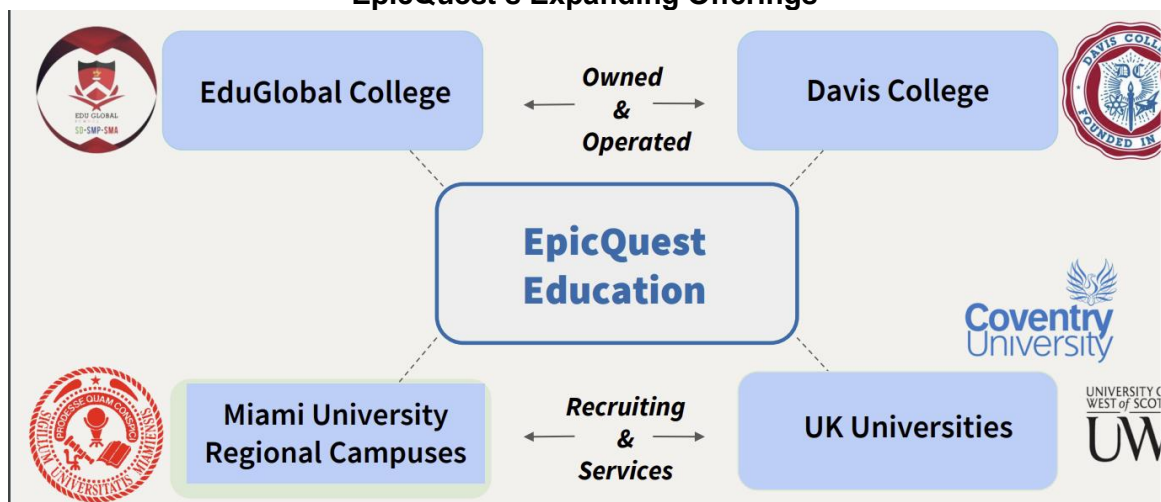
EpicQuest's Expanding Offerings

EDU GLOBAL
SD·SMP·SMA

EduGlobal College

Owned & Operated

Davis College

DAVIS COLL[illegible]
DC
FOUNDED IN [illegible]

EpicQuest Education

Coventry University

PRODESSE QUAM CONSPICI
SIGILLUM UNIVERSITATIS MIAMIENSIS

Miami University Regional Campuses

Recruiting & Services

UK Universities

UNIVERSITY O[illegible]
WEST of SCOT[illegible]
UW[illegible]